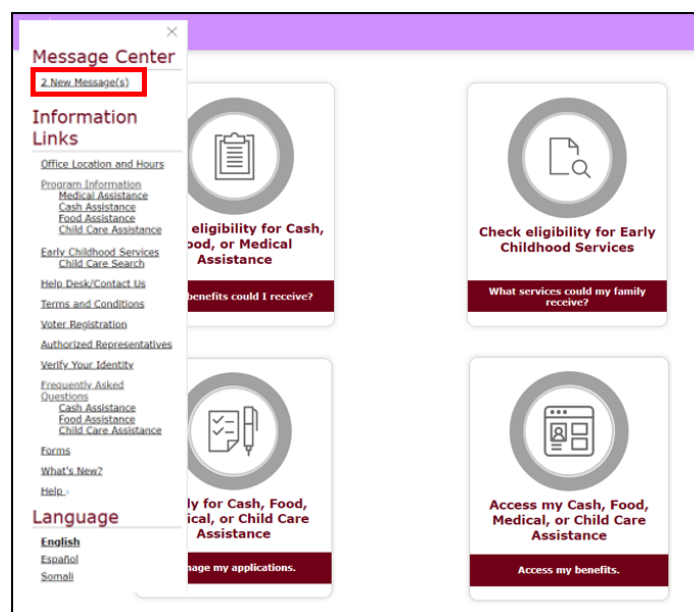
×

Message Center

2 New Message(s)

Information Links

Office Location and Hours

Program Information
Medical Assistance
Cash Assistance
Food Assistance
Child Care Assistance

Early Childhood Services
Child Care Search

Help Desk/Contact Us

Terms and Conditions

Voter Registration

Authorized Representatives

Verify Your Identity

Frequently Asked Questions
Cash Assistance
Food Assistance
Child Care Assistance

Forms

What's New?

Help

Language

English

Español

Somali

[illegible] eligibility for Cash, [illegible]ood, or Medical Assistance

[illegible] benefits could I receive?

Check eligibility for Early Childhood Services

What services could my family receive?

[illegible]ly for Cash, Food, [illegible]ical, or Child Care Assistance

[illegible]nage my applications.

Access my Cash, Food, Medical, or Child Care Assistance

Access my benefits.